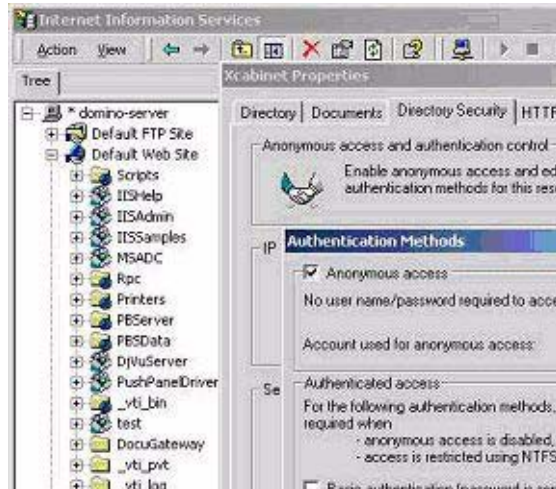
Internet Information Services

Action View

Tree

* domino-server
Default FTP Site
Default Web Site
Scripts
IISHelp
IISAdmin
IISSamples
MSADC
Rpc
Printers
PBServer
PBSData
DjVuServer
PushPanelDriver
_vti_bin
test
DocuGateway
_vti_pvt
_vti_log

Xcabinet Properties

Directory | Documents | Directory Security | HTTF

Anonymous access and authentication control

Enable anonymous access and ed authentication methods for this res

IP

Se

Authentication Methods

Anonymous access

No user name/password required to acc

Account used for anonymous access:

Authenticated access

For the following authentication methods, required when
- anonymous access is disabled,
- access is restricted using NTFS

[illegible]